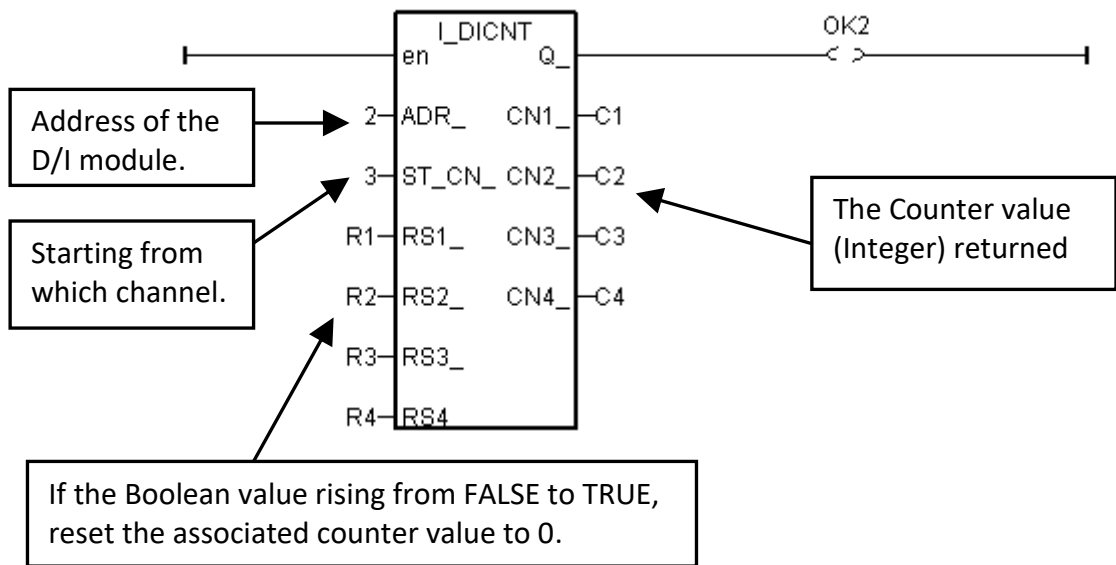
I_DICNT

en

Q_

OK2

Address of the D/I module.

2

ADR_

CN1_

C1

3

ST_CN_

CN2_

C2

Starting from which channel.

The Counter value (Integer) returned

R1

RS1_

CN3_

C3

R2

RS2_

CN4_

C4

R3

RS3_

R4

RS4

If the Boolean value rising from FALSE to TRUE, reset the associated counter value to 0.